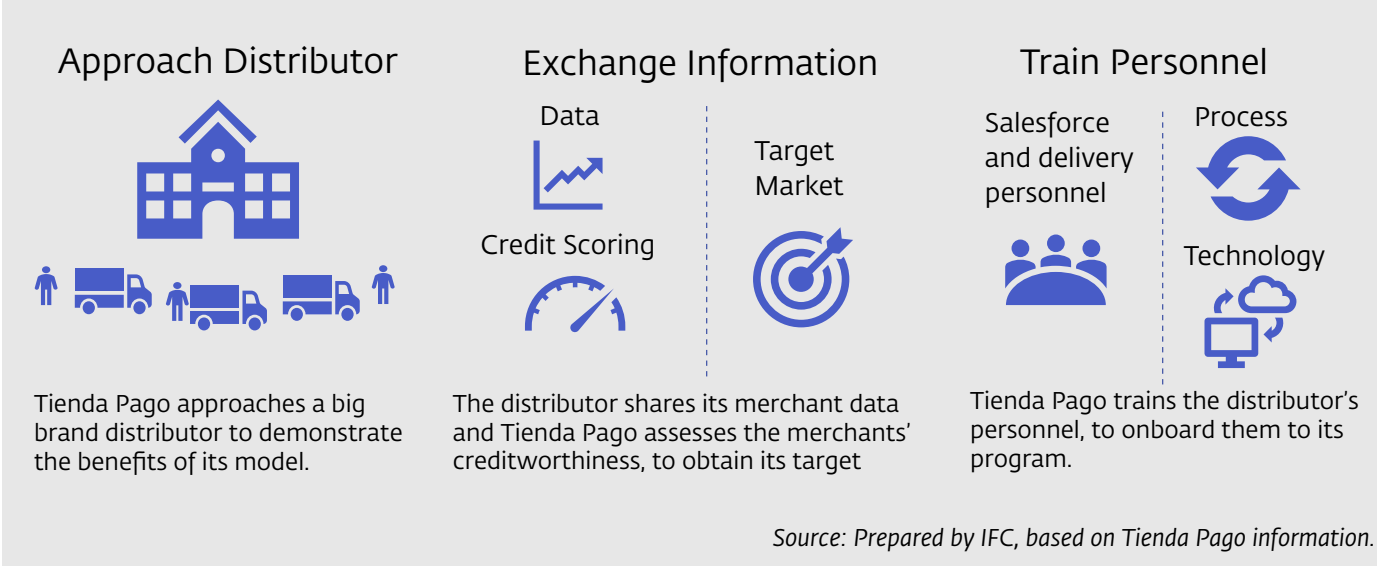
Approach Distributor

Tienda Pago approaches a big brand distributor to demonstrate the benefits of its model.

Exchange Information

Data

Credit Scoring

Target Market

The distributor shares its merchant data and Tienda Pago assesses the merchants' creditworthiness, to obtain its target

Train Personnel

Salesforce and delivery personnel

Process

Technology

Tienda Pago trains the distributor's personnel, to onboard them to its program.

Source: Prepared by IFC, based on Tienda Pago information.